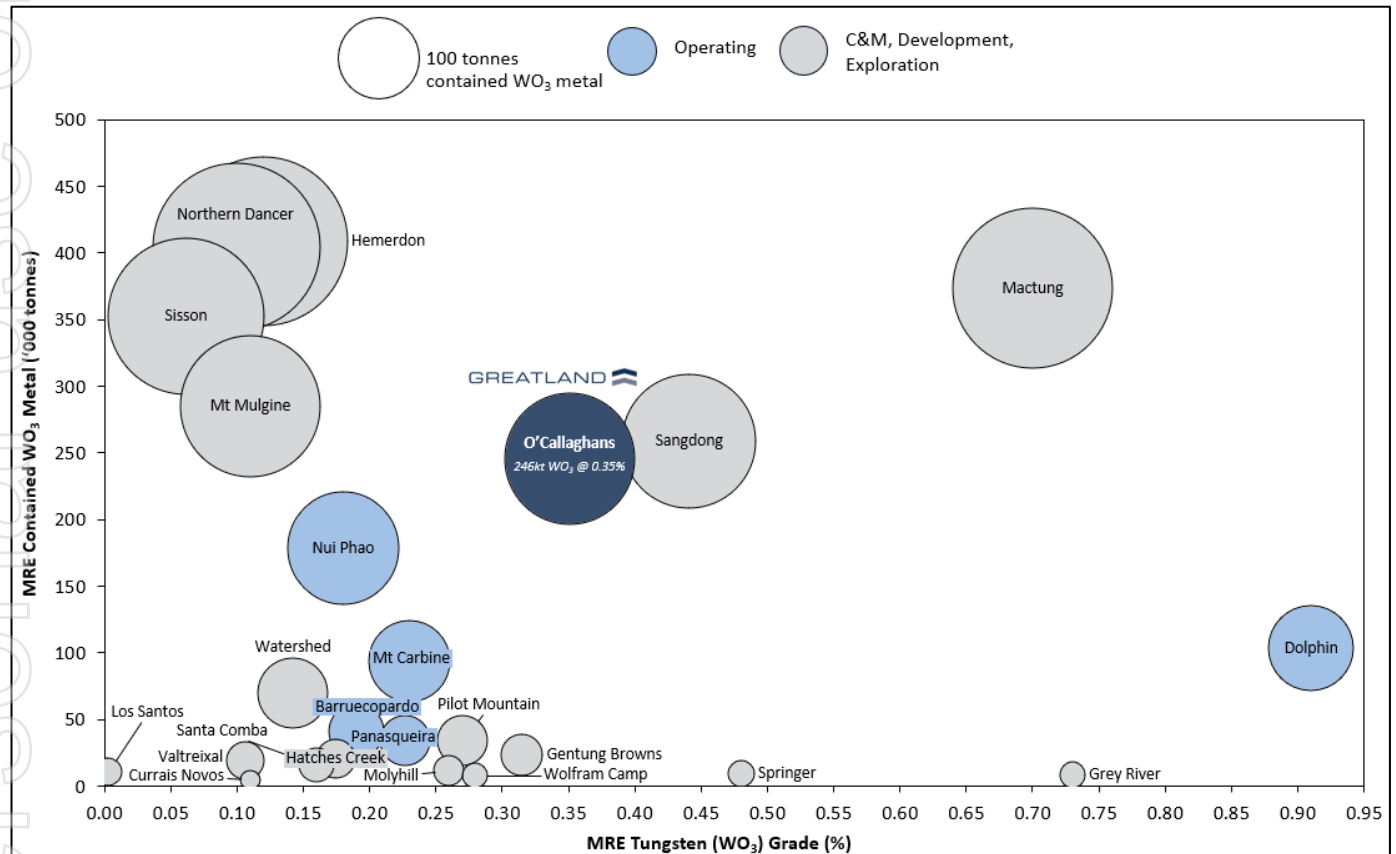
100 tonnes contained $WO_3$ metal
Operating
C&M, Development, Exploration

MRE Contained $WO_3$ Metal ('000 tonnes)

500
450
400
350
300
250
200
150
100
50
0

Northern Dancer
Hemerdon
Sisson
Mt Mulgine
GREATLAND
O'Callaghans
246kt $WO_3$ @ 0.35%
Sangdong
Mactung
Nui Phao
Watershed
Mt Carbine
Dolphin
Los Santos
Barruecopardo
Pilot Mountain
Santa Comba
Panasqueira
Valtreixal
Hatches Creek
Gentung Browns
Currais Novos
Molyhill
Wolfram Camp
Springer
Grey River

0.00 0.05 0.10 0.15 0.20 0.25 0.30 0.35 0.40 0.45 0.50 0.55 0.60 0.65 0.70 0.75 0.80 0.85 0.90 0.95

MRE Tungsten ($WO_3$) Grade (%)